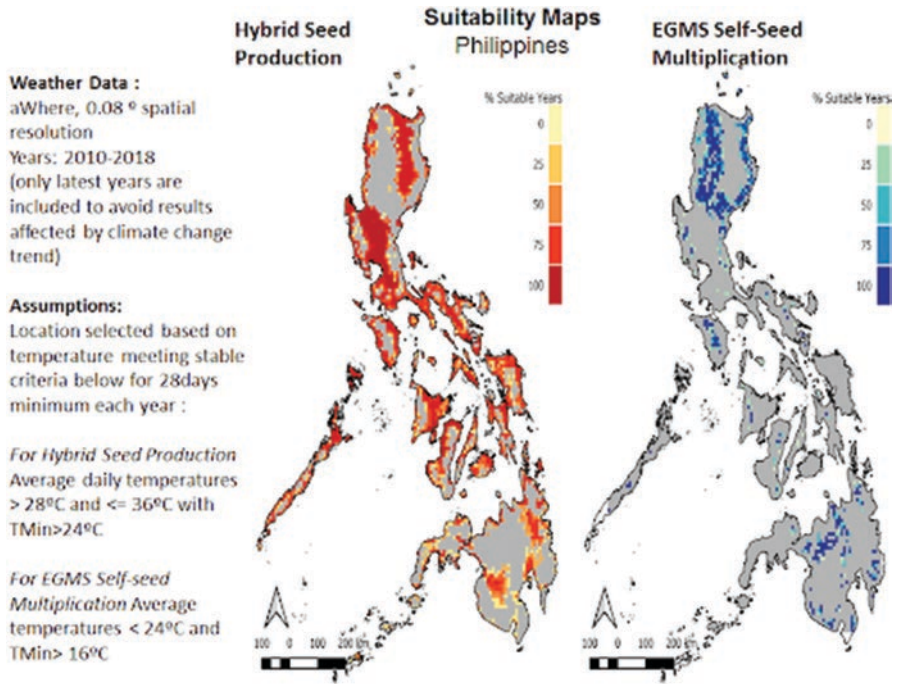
Suitability Maps
Philippines

Hybrid Seed Production

EGMS Self-Seed Multiplication

Weather Data :
aWhere, 0.08 º spatial resolution
Years: 2010-2018
(only latest years are included to avoid results affected by climate change trend)

Assumptions:
Location selected based on temperature meeting stable criteria below for 28days minimum each year :

For Hybrid Seed Production Average daily temperatures > 28ºC and <= 36ºC with TMin>24ºC

For EGMS Self-seed Multiplication Average temperatures < 24ºC and TMin> 16ºC

% Suitable Years
0
25
50
75
100

% Suitable Years
0
25
50
75
100

100 0 100 200 km

100 0 100 200 km